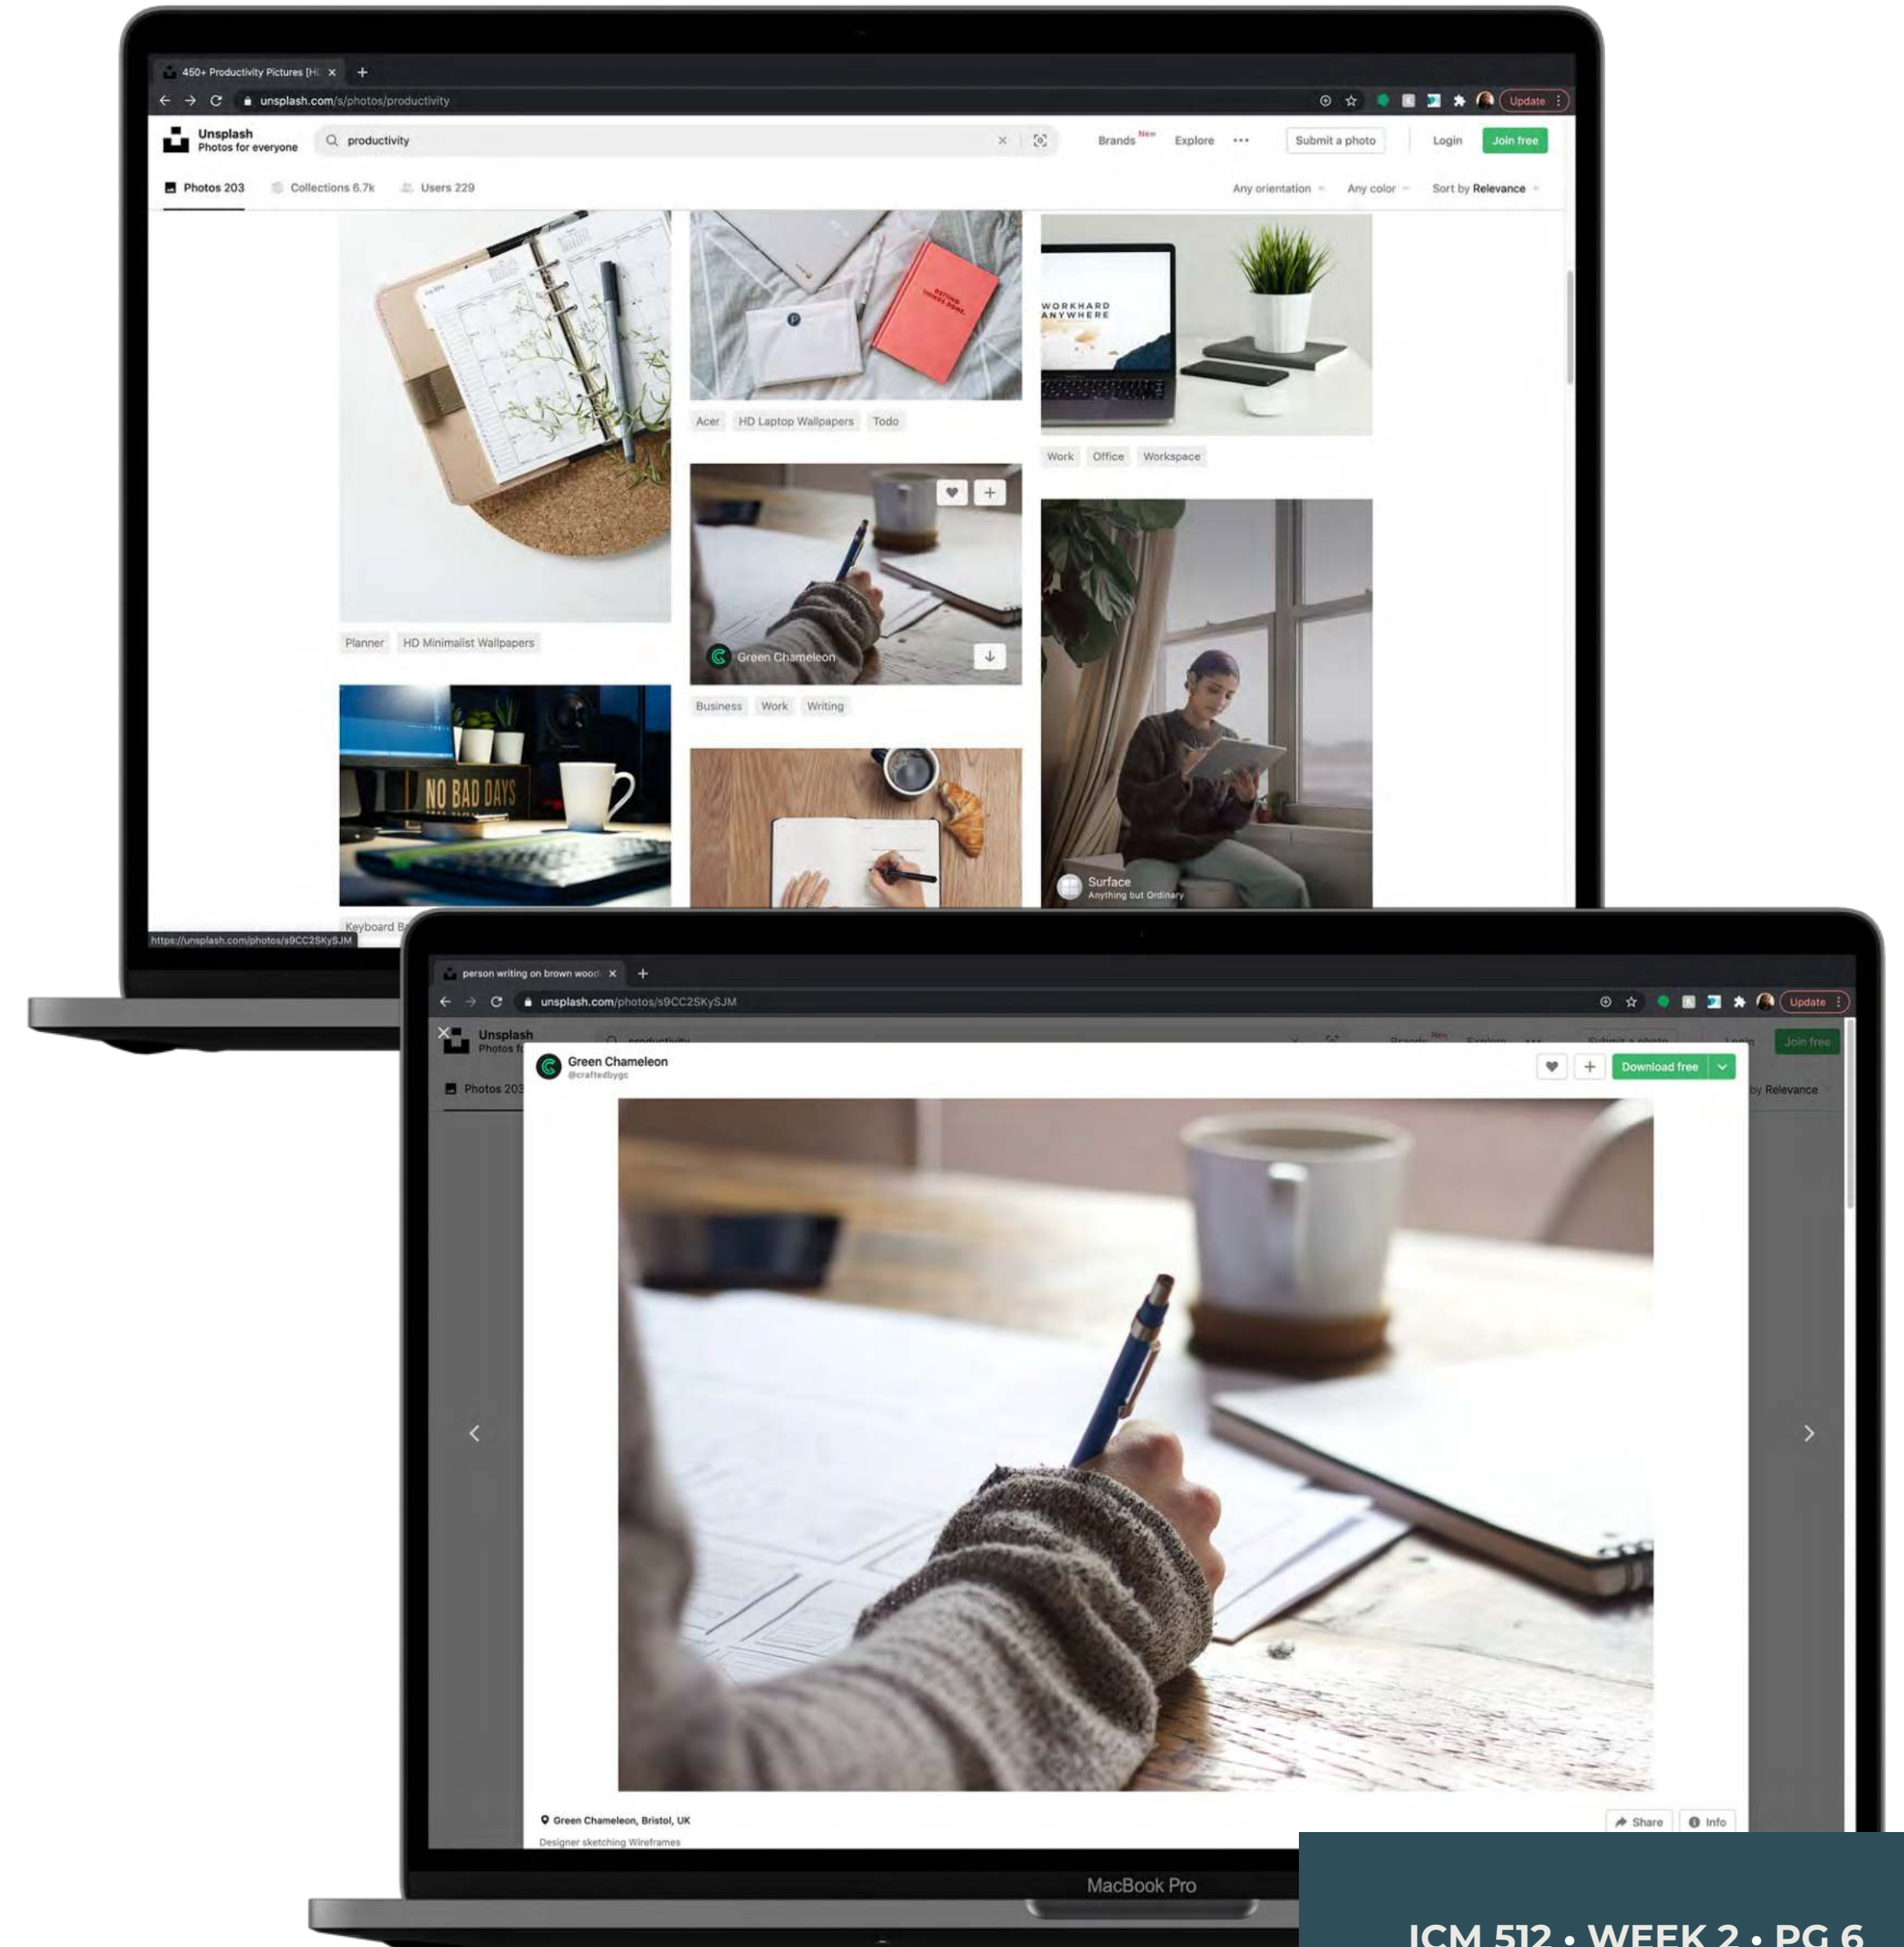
450+ Productivity Pictures [HD ×
+
unsplash.com/s/photos/productivity
Update
Unsplash
Photos for everyone
productivity
Brands New
Explore
•••
Submit a photo
Login
Join free
Photos 203
Collections 6.7k
Users 229
Any orientation
Any color
Sort by Relevance
WORKHARD ANYWHERE
Acer
HD Laptop Wallpapers
Todo
Work
Office
Workspace
Planner
HD Minimalist Wallpapers
Green Chameleon
Business
Work
Writing
NO BAD DAYS
Surface
Anything but Ordinary
Keyboard B
https://unsplash.com/photos/s9CC2SKySJM

person writing on brown wood ×
+
unsplash.com/photos/s9CC2SKySJM
Update
Unsplash
Photos f
Join free
Photos 203
by Relevance
Green Chameleon
@craftedbygc
Download free
Green Chameleon, Bristol, UK
Designer sketching Wireframes
Share
Info
MacBook Pro

ICM 512 • WEEK 2 • PG 6